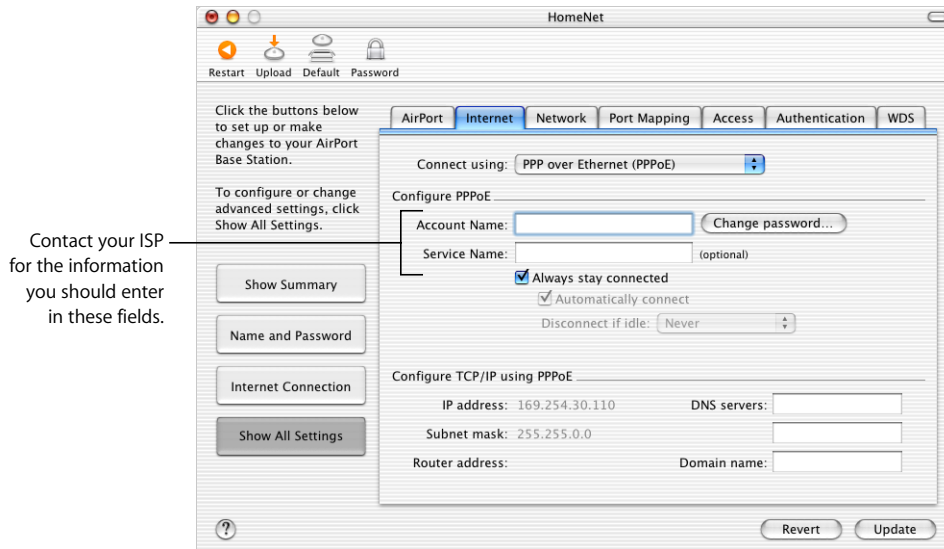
Contact your ISP for the information you should enter in these fields.

HomeNet

Restart Upload Default Password

Click the buttons below to set up or make changes to your AirPort Base Station.

To configure or change advanced settings, click Show All Settings.

Show Summary

Name and Password

Internet Connection

Show All Settings

AirPort Internet Network Port Mapping Access Authentication WDS

Connect using: PPP over Ethernet (PPPoE)

Configure PPPoE

Account Name: Change password...

Service Name: (optional)

Always stay connected

Automatically connect

Disconnect if idle: Never

Configure TCP/IP using PPPoE

IP address: 169.254.30.110

Subnet mask: 255.255.0.0

Router address:

DNS servers:

Domain name:

?

Revert Update